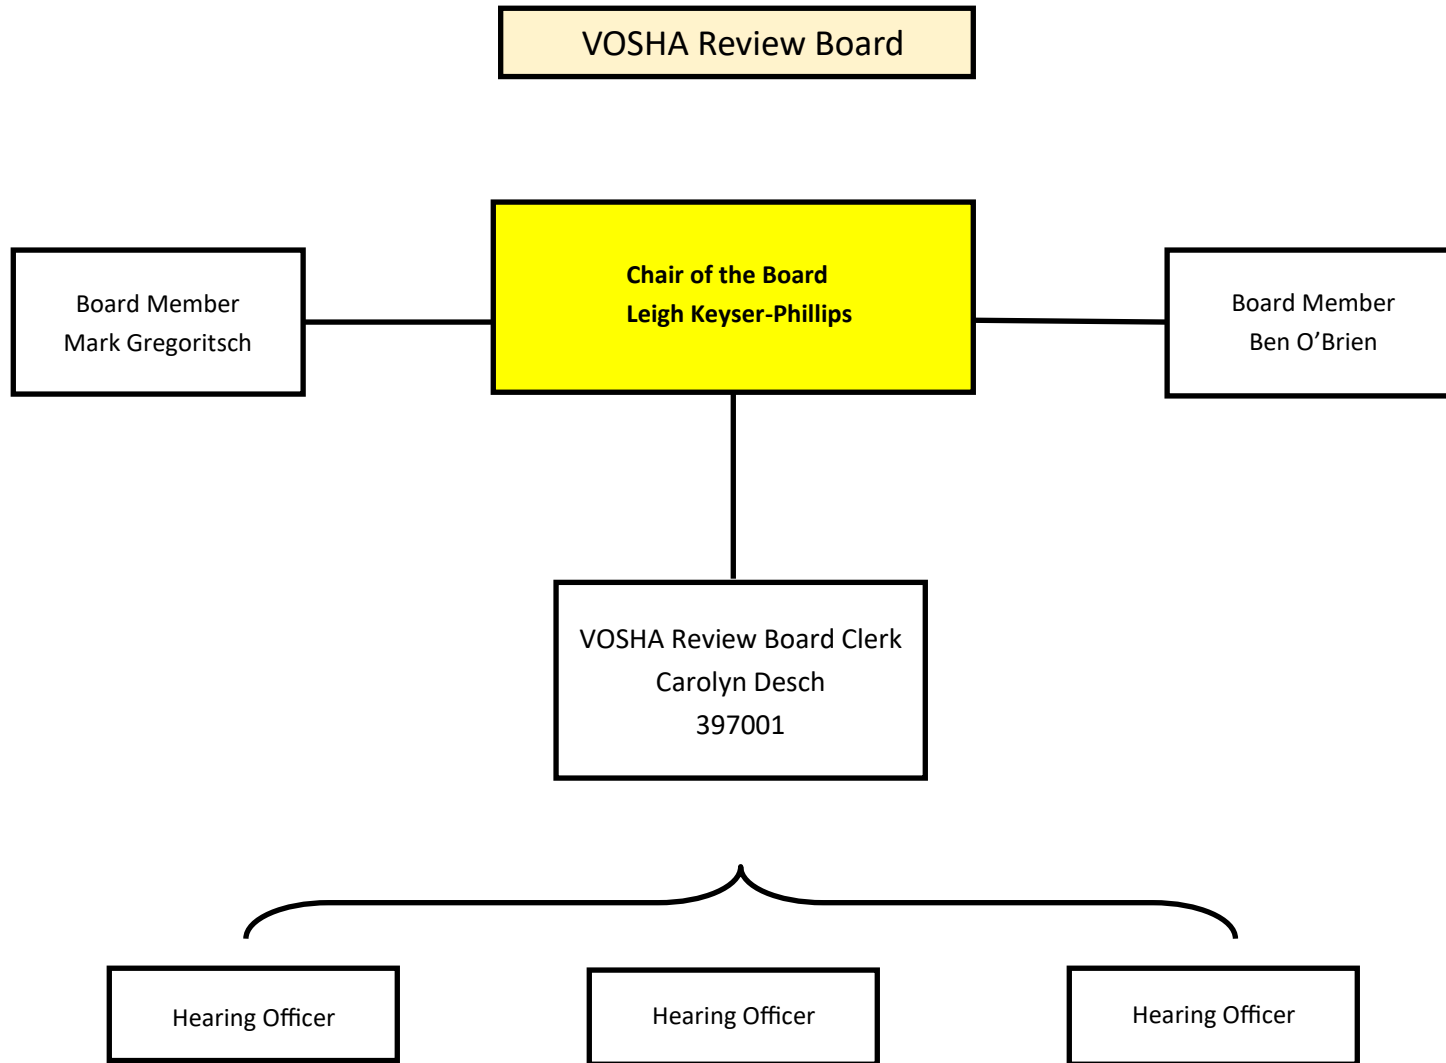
VOSHA Review Board

Board Member
Mark Gregoritsch

Chair of the Board
Leigh Keyser-Phillips

Board Member
Ben O’Brien

VOSHA Review Board Clerk
Carolyn Desch
397001

Hearing Officer

Hearing Officer

Hearing Officer